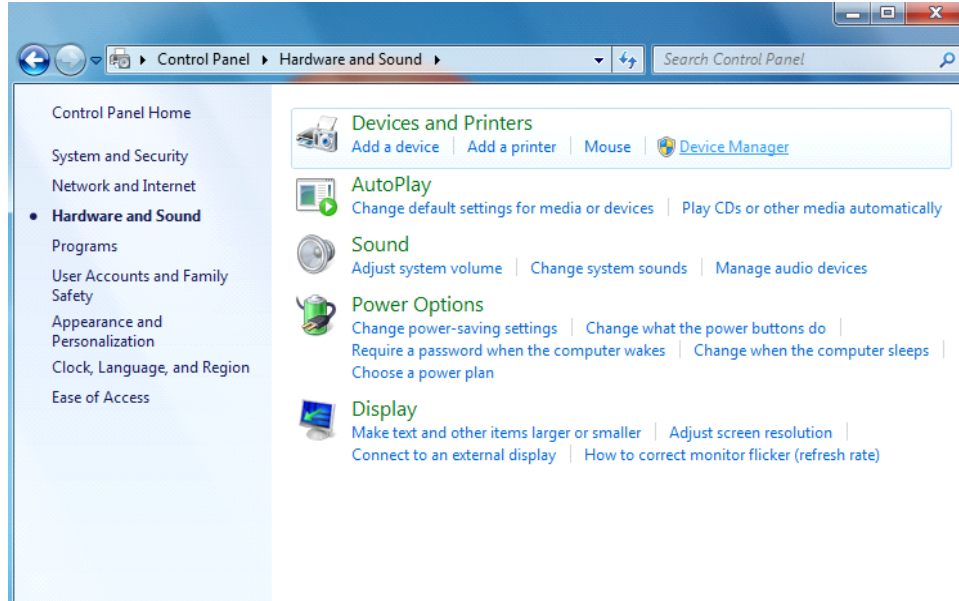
Control Panel ▸ Hardware and Sound ▸

Search Control Panel

Control Panel Home

System and Security

Network and Internet

Hardware and Sound

Programs

User Accounts and Family Safety

Appearance and Personalization

Clock, Language, and Region

Ease of Access

Devices and Printers

Add a device | Add a printer | Mouse | Device Manager

AutoPlay

Change default settings for media or devices | Play CDs or other media automatically

Sound

Adjust system volume | Change system sounds | Manage audio devices

Power Options

Change power-saving settings | Change what the power buttons do | Require a password when the computer wakes | Change when the computer sleeps | Choose a power plan

Display

Make text and other items larger or smaller | Adjust screen resolution | Connect to an external display | How to correct monitor flicker (refresh rate)